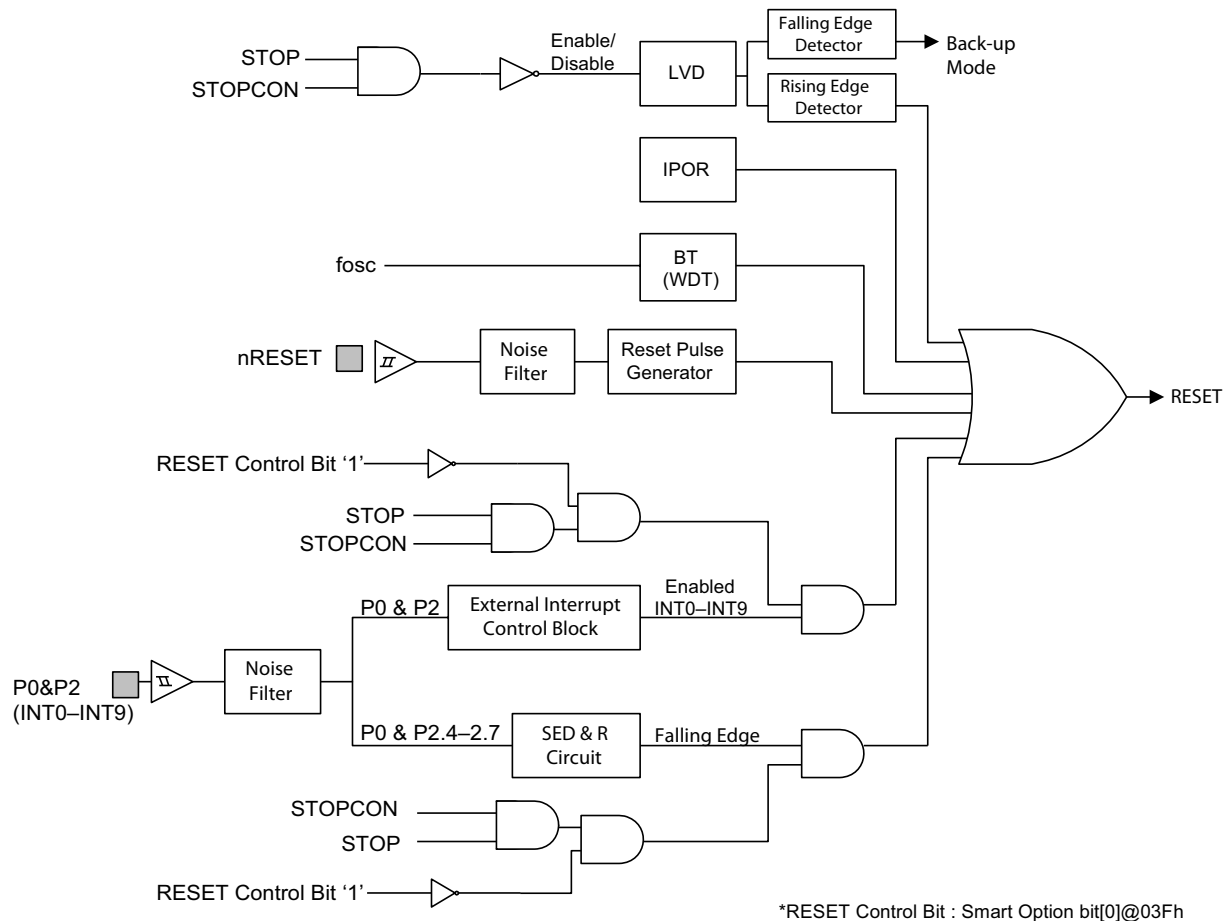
STOP
STOPCON
Enable/ Disable
LVD
Falling Edge Detector
Back-up Mode
Rising Edge Detector
IPOR
fosc
BT (WDT)
nRESET
Noise Filter
Reset Pulse Generator
RESET
RESET Control Bit ‘1’
STOP
STOPCON
P0 & P2
External Interrupt Control Block
Enabled INT0–INT9
P0&P2 (INT0–INT9)
Noise Filter
P0 & P2.4–2.7
SED & R Circuit
Falling Edge
STOPCON
STOP
RESET Control Bit ‘1’
*RESET Control Bit : Smart Option bit[0]@03Fh